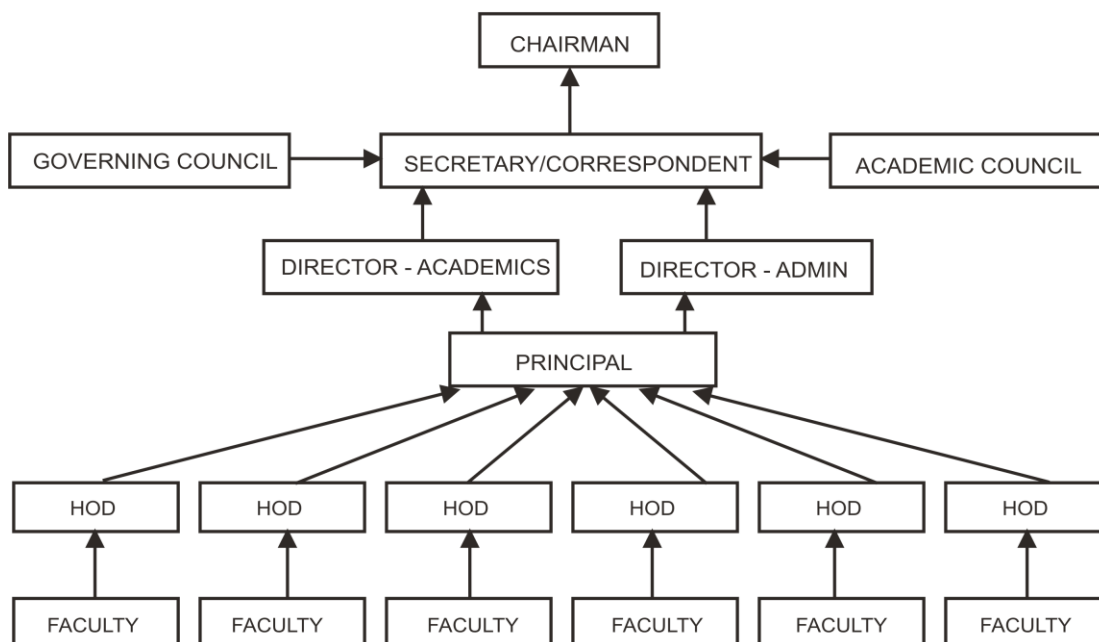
CHAIRMAN

GOVERNING COUNCIL

SECRETARY/CORRESPONDENT

ACADEMIC COUNCIL

DIRECTOR - ACADEMICS

DIRECTOR - ADMIN

PRINCIPAL

HOD

HOD

HOD

HOD

HOD

HOD

FACULTY

FACULTY

FACULTY

FACULTY

FACULTY

FACULTY